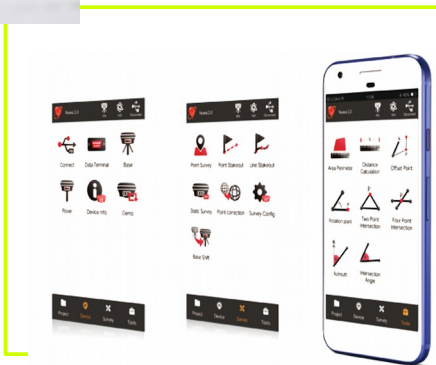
Connect
Data Terminal
Base
Rover
Device Info
Gems
Project
Device
Survey
Tools

Point Survey
Point Stakeout
Line Stakeout
Static Survey
Point correction
Survey Config
Base Shift
Project
Device
Survey
Tools

Area Perimeter
Distance Calculation
Offset Point
Rotation point
Two Point Intersection
Four Point Intersection
Azimuth
Intersection Angle
Project
Device
Survey
Tools